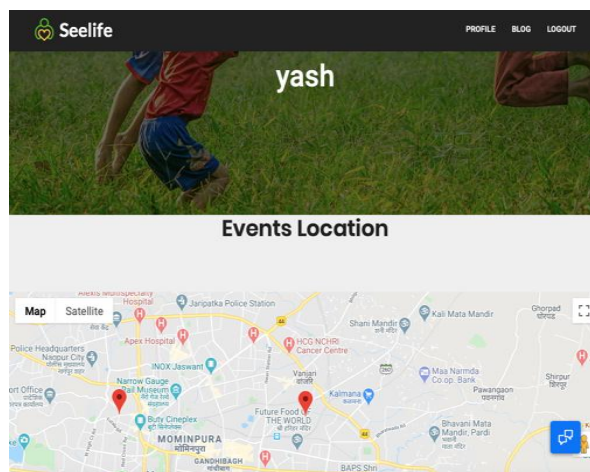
Seelife

PROFILE BLOG LOGOUT

yash

Events Location

Map Satellite

Alexis Multispeciality Hospital

Jaripatka Police Station

Apex Hospital

Shani Mandir

Kali Mata Mandir

Ghorpad

Police Headquarters Nagpur City

INOX Jaswant

HCG NCHRI Cancer Centre

Vanjari

Narrow Gauge Rail Museum

Maa Narmda Co.op. Bank

Shirpur

ort Office

Kalmana

Pawangaon

Buty Cineplex

Future Food OF THE WORLD

MOMINPURA

Bhavani Mata Mandir, Pardi

GANDHIBAGH

BAPS Shri